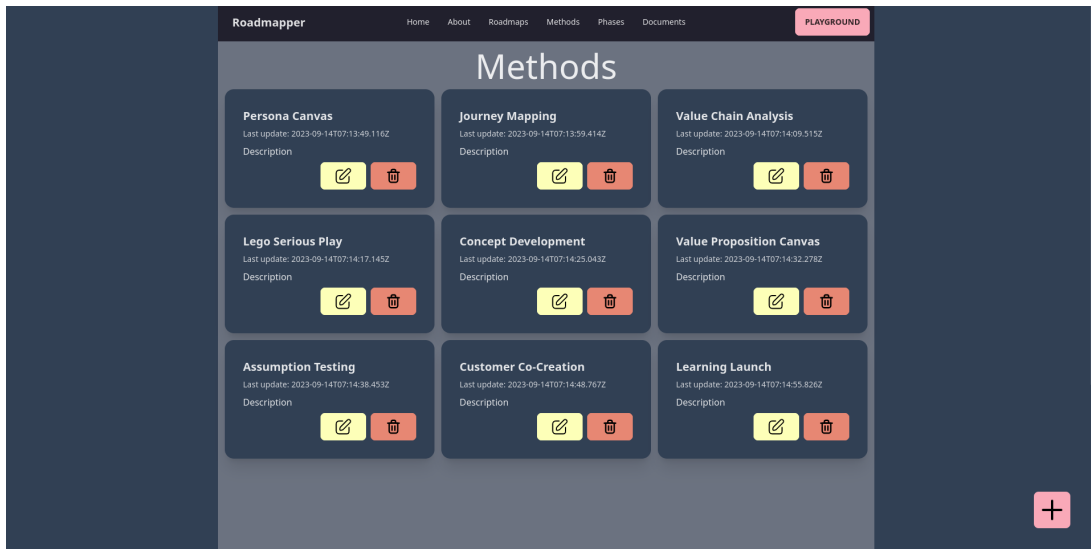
Roadmapper

Home About Roadmaps Methods Phases Documents

PLAYGROUND

Methods

Persona Canvas
Last update: 2023-09-14T07:13:49.116Z
Description

Journey Mapping
Last update: 2023-09-14T07:13:59.414Z
Description

Value Chain Analysis
Last update: 2023-09-14T07:14:09.515Z
Description

Lego Serious Play
Last update: 2023-09-14T07:14:17.145Z
Description

Concept Development
Last update: 2023-09-14T07:14:25.043Z
Description

Value Proposition Canvas
Last update: 2023-09-14T07:14:32.278Z
Description

Assumption Testing
Last update: 2023-09-14T07:14:38.453Z
Description

Customer Co-Creation
Last update: 2023-09-14T07:14:48.767Z
Description

Learning Launch
Last update: 2023-09-14T07:14:55.826Z
Description